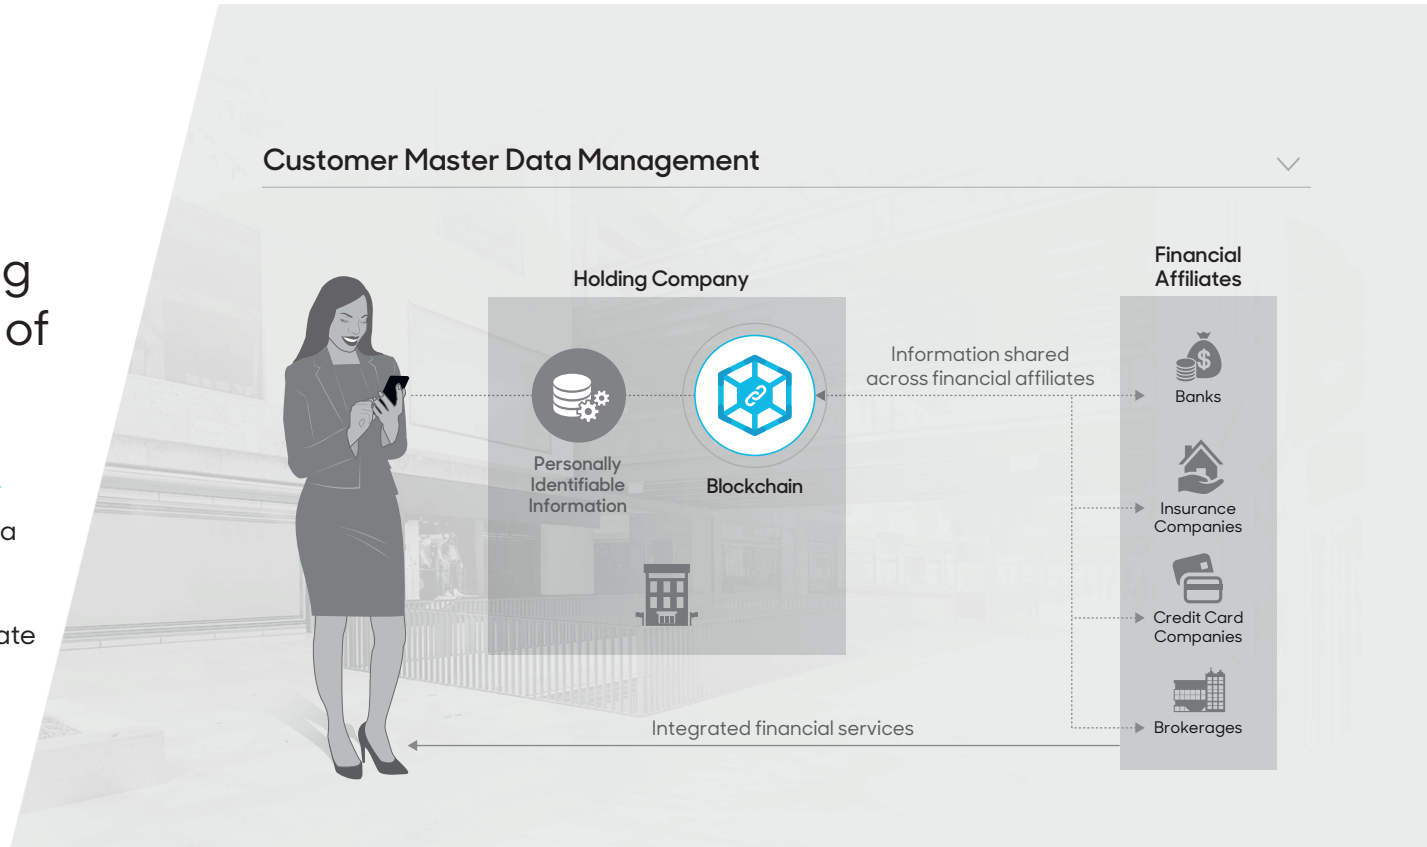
g
of

a

ate

Customer Master Data Management

Holding Company

Personally Identifiable Information

Blockchain

Information shared across financial affiliates

Financial Affiliates

Banks

Insurance Companies

Credit Card Companies

Brokerages

Integrated financial services